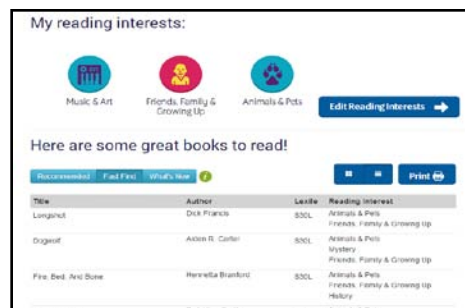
My reading interests:

Music & Art

Friends, Family & Growing Up

Animals & Pets

Edit Reading Interests

Here are some great books to read!

Recommended Fast Find What's New

Print

| Title | Author | Lexile | Reading Interest |
|---|---|---|---|
| Longshot | Dick Francis | 830L | Animals & Pets<br>Friends, Family & Growing Up |
| Dogeroll | Aiden R. Carter | 830L | Animals & Pets<br>Mystery<br>Friends, Family & Growing Up |
| Fire, Bed, And Bone | Henrietta Branford | 830L | Animals & Pets<br>Friends, Family & Growing Up<br>History |